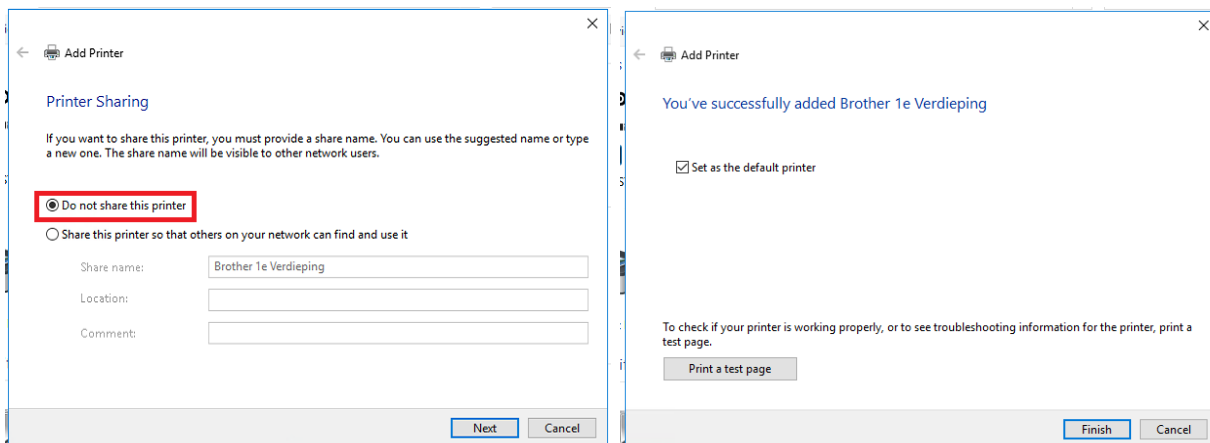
Add Printer

Printer Sharing

If you want to share this printer, you must provide a share name. You can use the suggested name or type a new one. The share name will be visible to other network users.

Do not share this printer

Share this printer so that others on your network can find and use it

Share name: Brother 1e Verdieping

Location:

Comment:

Next Cancel

Add Printer

You've successfully added Brother 1e Verdieping

Set as the default printer

To check if your printer is working properly, or to see troubleshooting information for the printer, print a test page.

Print a test page

Finish Cancel